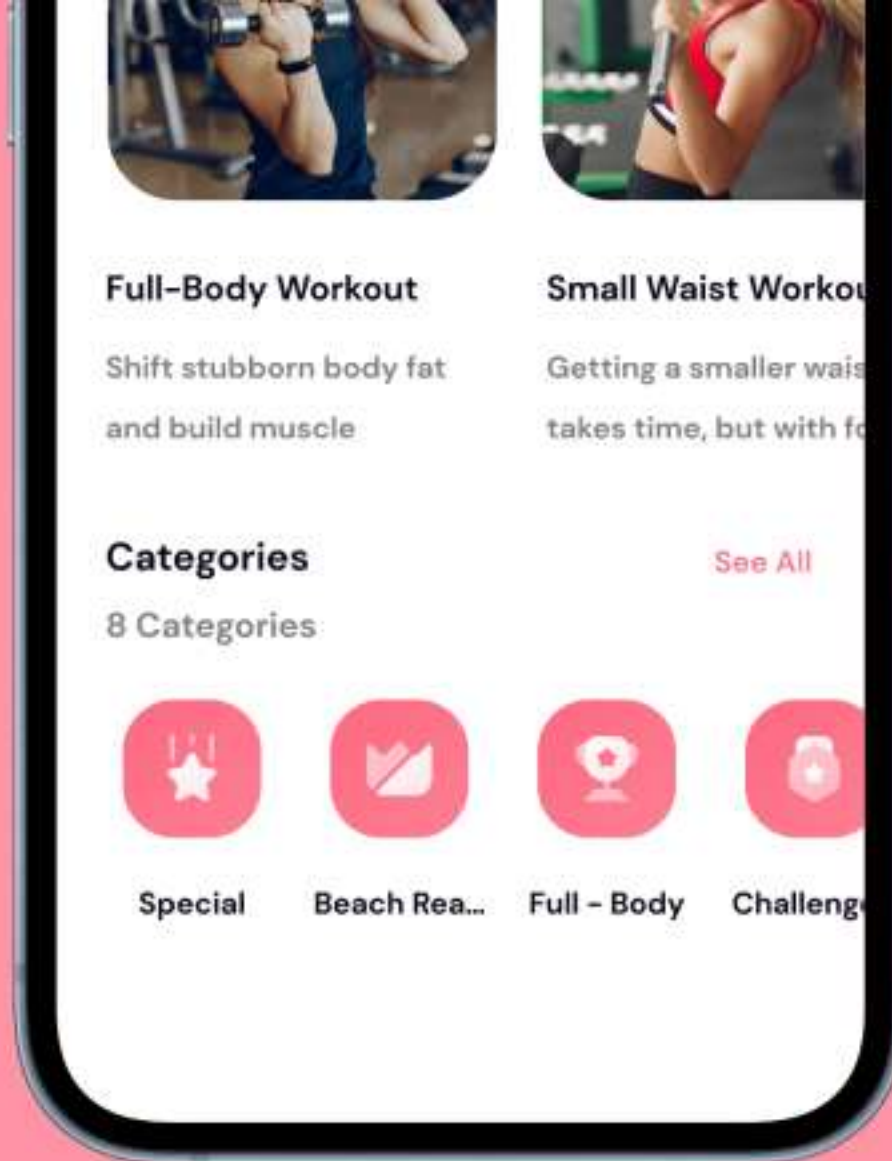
Full-Body Workout

Shift stubborn body fat and build muscle

Small Waist Workou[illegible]

Getting a smaller wais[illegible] takes time, but with f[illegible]

Categories

See All

8 Categories

Special

Beach Rea...

Full - Body

Challeng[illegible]